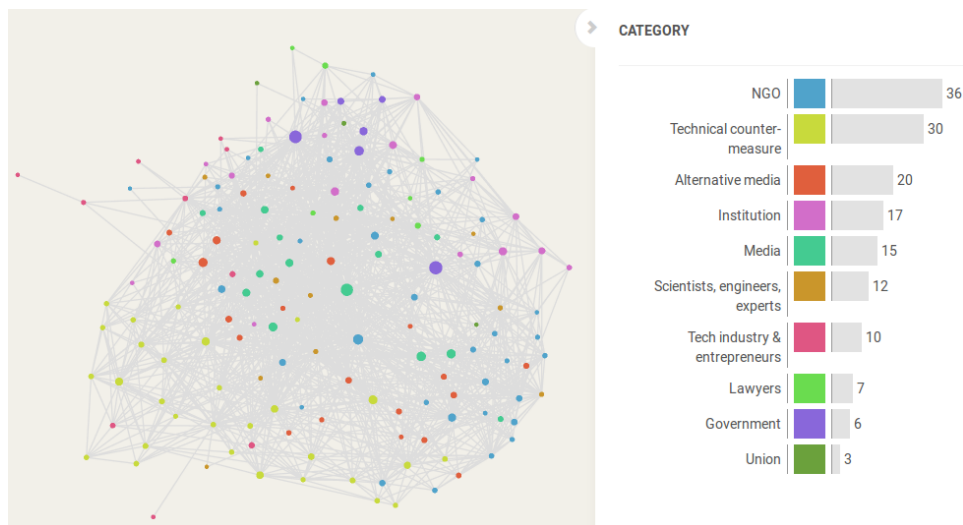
CATEGORY

| Category | Count |
|---|---|
| NGO | 36 |
| Technical counter-measure | 30 |
| Alternative media | 20 |
| Institution | 17 |
| Media | 15 |
| Scientists, engineers, experts | 12 |
| Tech industry & entrepreneurs | 10 |
| Lawyers | 7 |
| Government | 6 |
| Union | 3 |